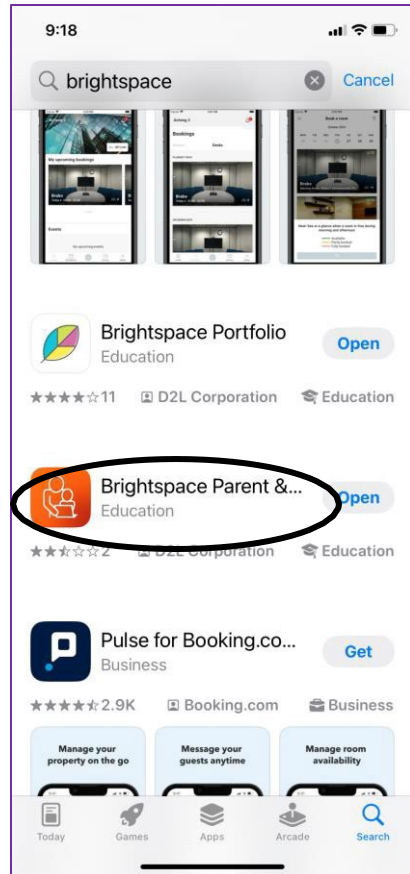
9:18

brightspace

Cancel

Bookings

My upcoming bookings

Events

Book a room

Brightspace Portfolio
Education

Open

★★★★☆11

D2L Corporation

Education

Brightspace Parent &...
Education

Open

★★½☆☆2

D2L Corporation

Education

Pulse for Booking.co...
Business

Get

★★★★½ 2.9K

Booking.com

Business

Manage your property on the go

Message your guests anytime

Manage room availability

Today

Games

Apps

Arcade

Search